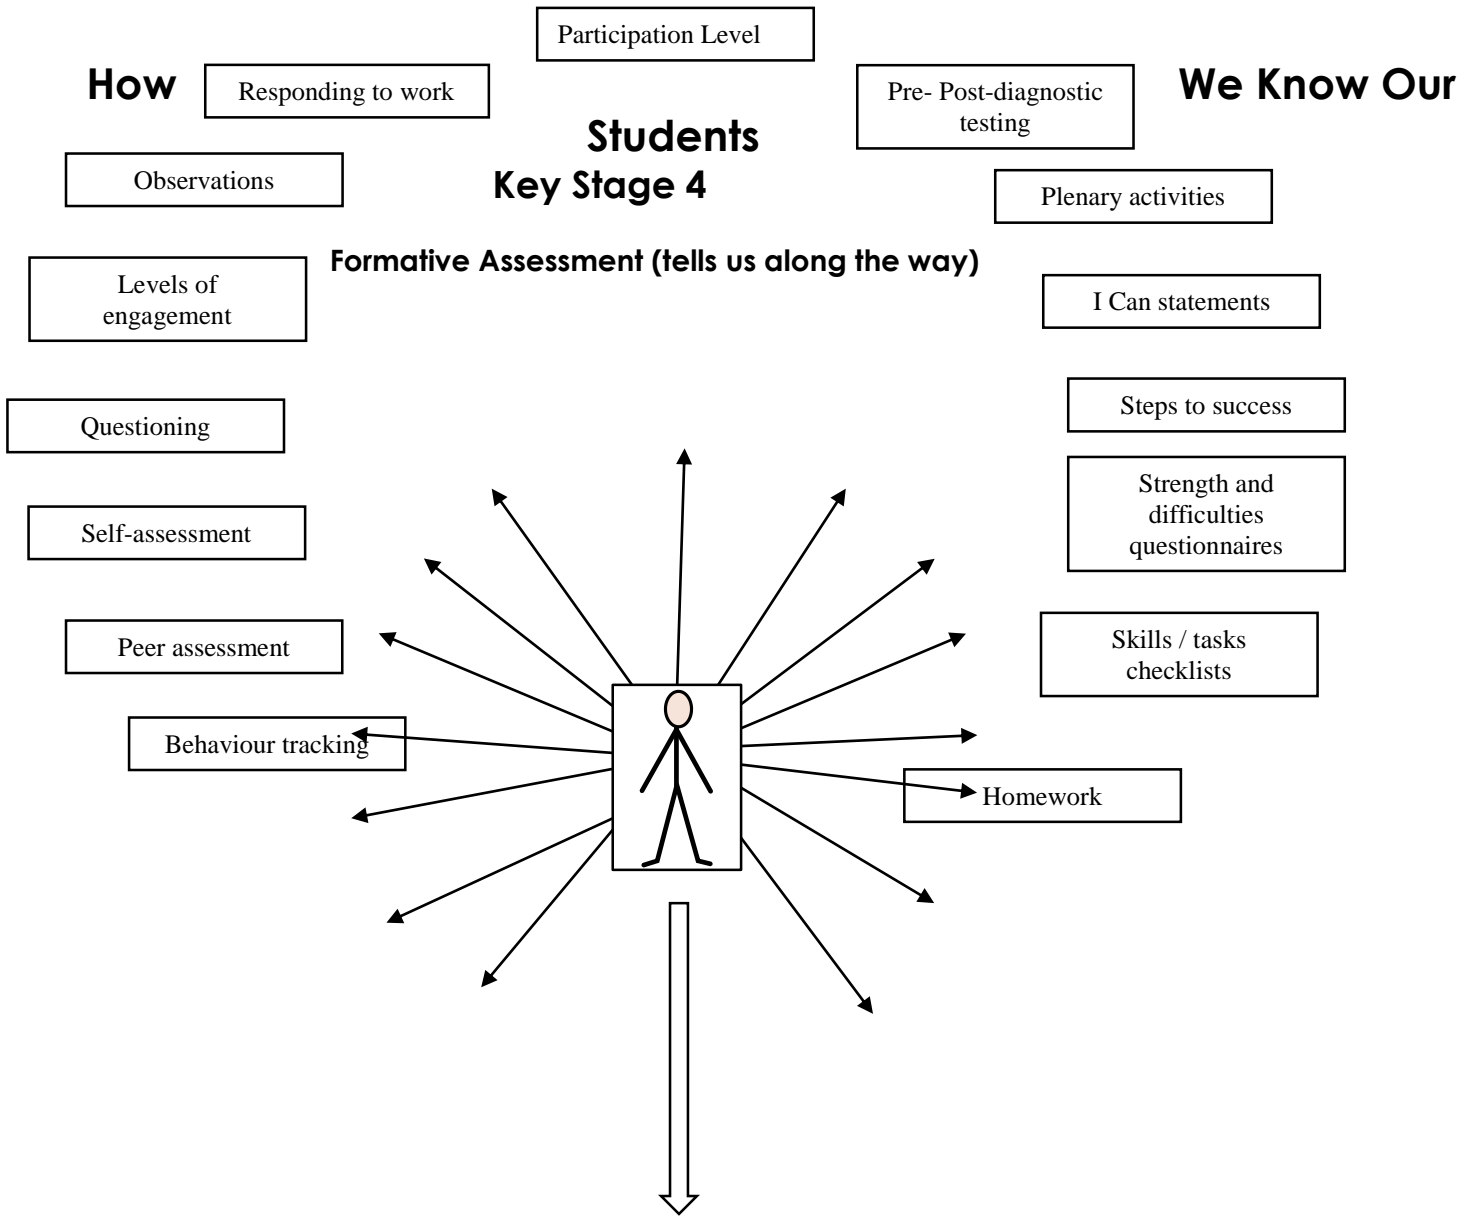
How We Know Our Students

Key Stage 4

Formative Assessment (tells us along the way)

Participation Level

Responding to work

Pre- Post-diagnostic testing

Observations

Plenary activities

Levels of engagement

I Can statements

Questioning

Steps to success

Self-assessment

Strength and difficulties questionnaires

Peer assessment

Skills / tasks checklists

Behaviour tracking

Homework